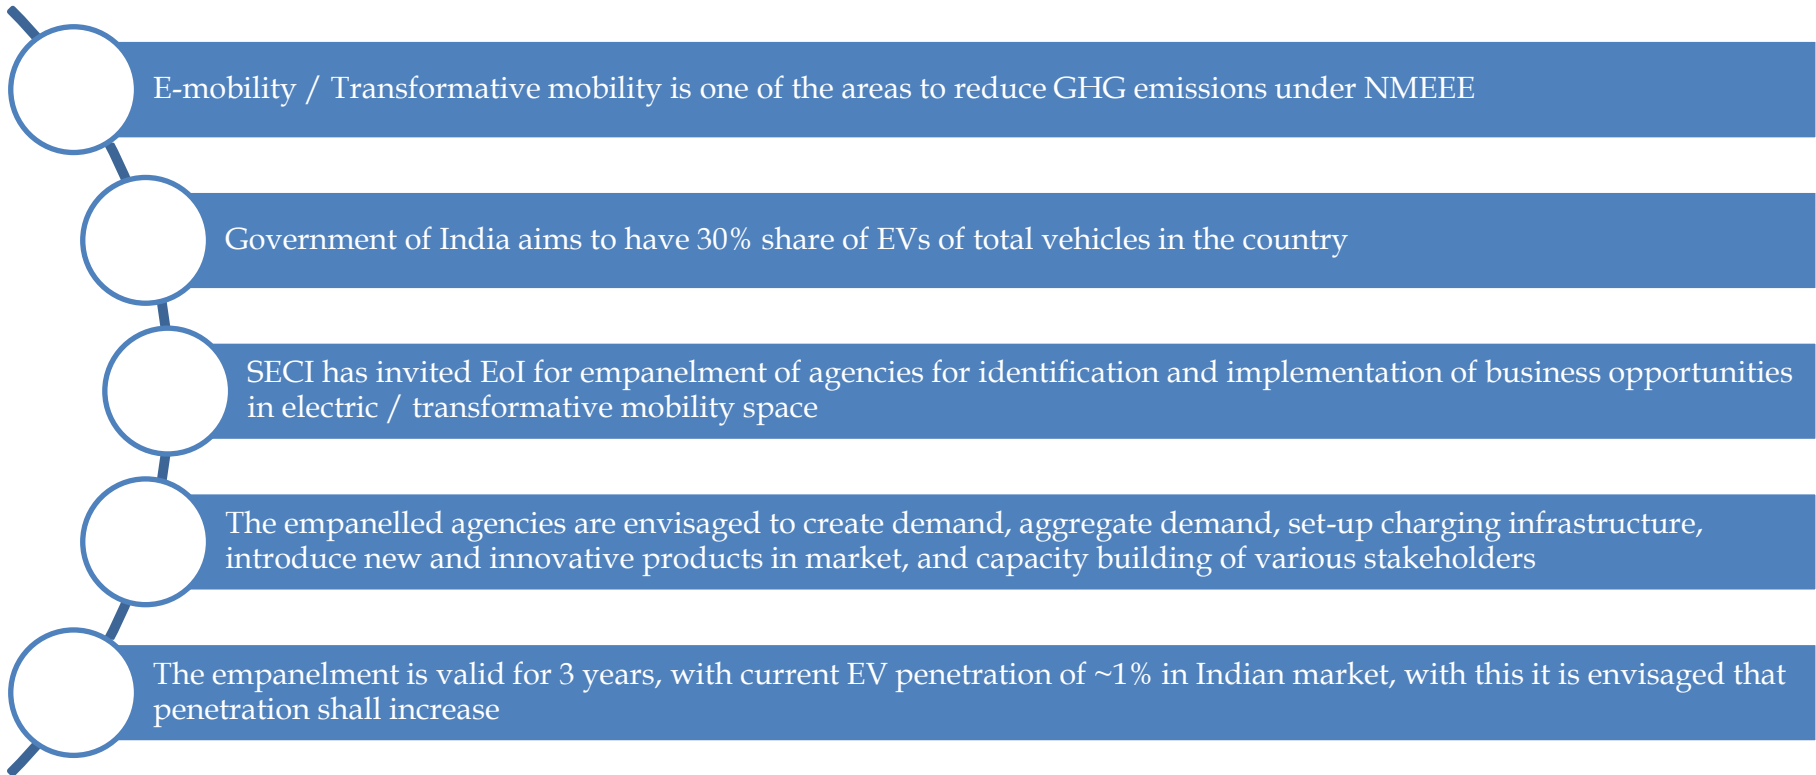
E-mobility / Transformative mobility is one of the areas to reduce GHG emissions under NMEEE

Government of India aims to have 30% share of EVs of total vehicles in the country

SECI has invited EoI for empanelment of agencies for identification and implementation of business opportunities in electric / transformative mobility space

The empanelled agencies are envisaged to create demand, aggregate demand, set-up charging infrastructure, introduce new and innovative products in market, and capacity building of various stakeholders

The empanelment is valid for 3 years, with current EV penetration of ~1% in Indian market, with this it is envisaged that penetration shall increase